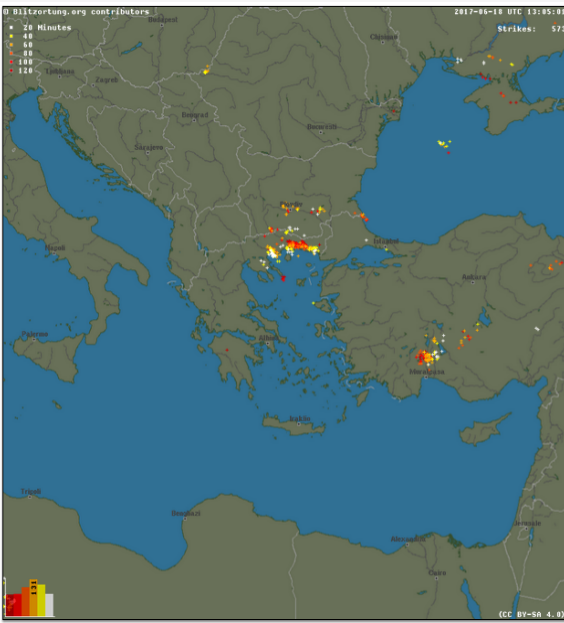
© Blitzortung.org contributors
2017-06-18 UTC 13:05:0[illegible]
Strikes: 57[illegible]
20 Minutes
40
60
80
100
120
Budapest
Chisinau
Ljubljana
Zagreb
Beograd
Bucuresti
Sarajevo
Plovdiv
Napoli
Istanbul
Ankara
Palermo
Athina
Antalya
Iraklio
Tripoli
Benghazi
Alexandria
Cairo
Jerusalem
131
(CC BY-SA 4.0)